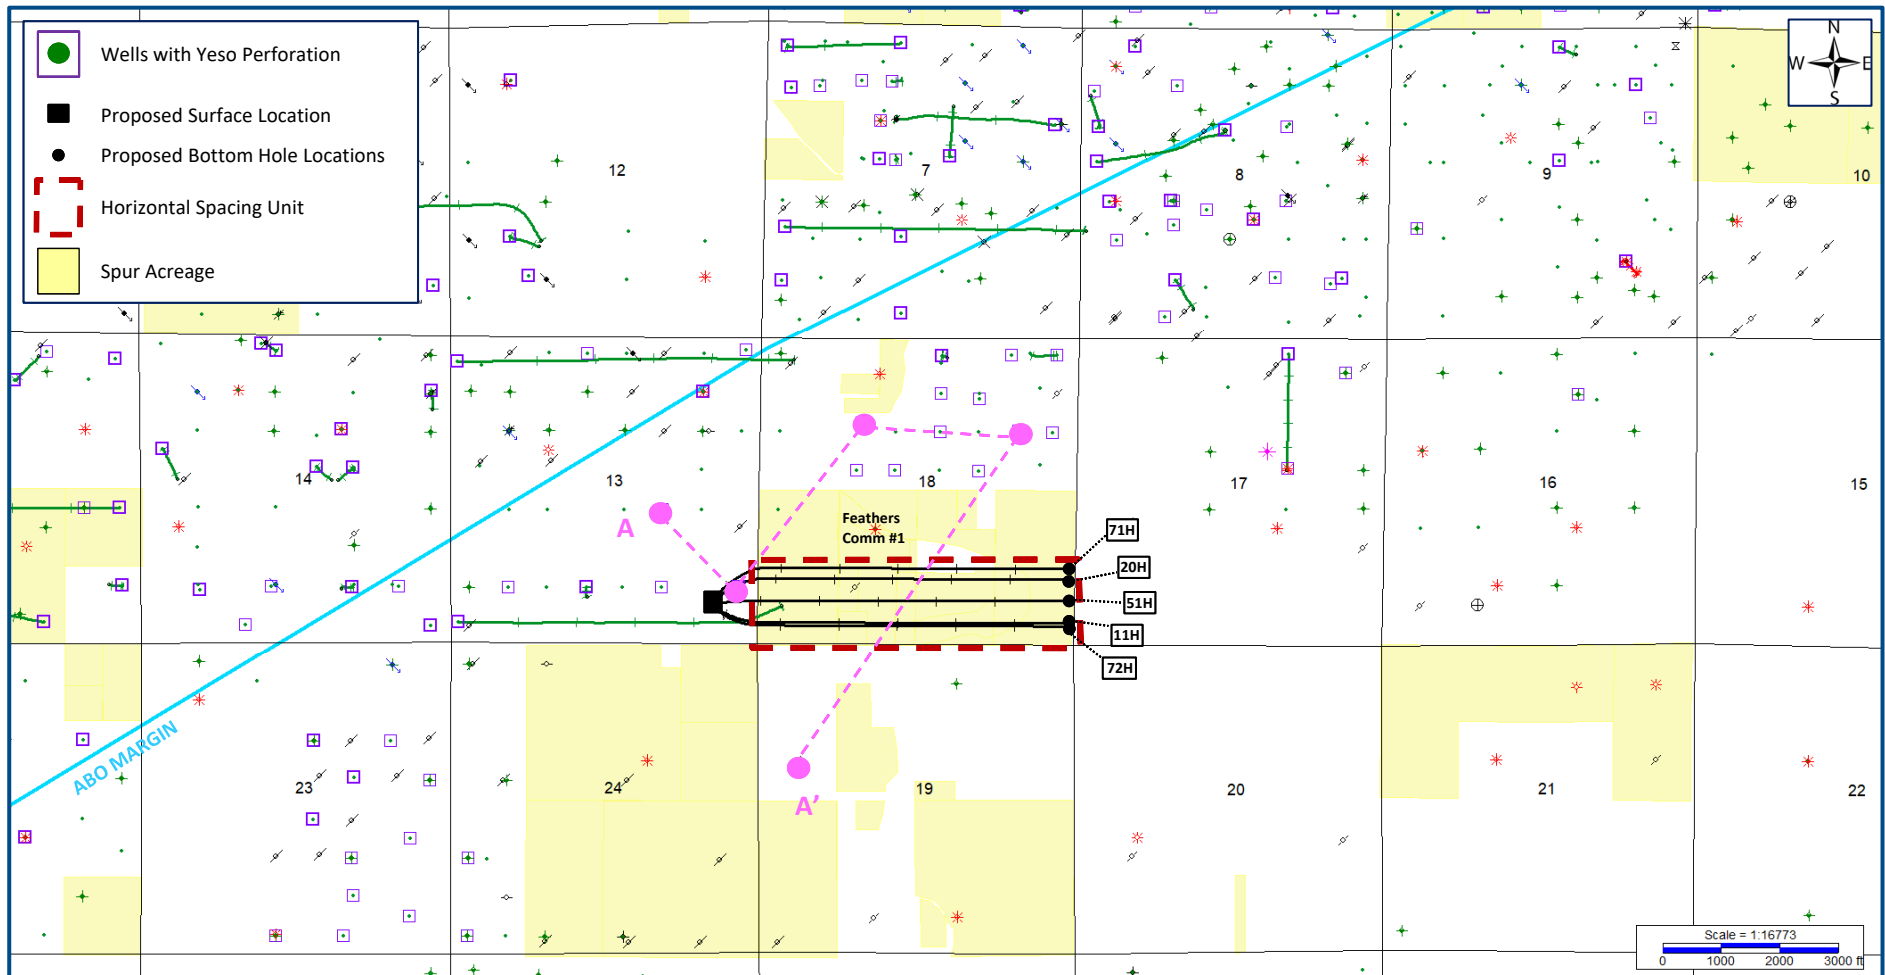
Wells with Yeso Perforation

Proposed Surface Location

Proposed Bottom Hole Locations

Horizontal Spacing Unit

Spur Acreage

N
W
E
S

12
7
8
9
10
14
13
18
17
16
15

A
Feathers Comm #1

71H
20H
51H
11H
72H

ABO MARGIN

23
24
A'
19
20
21
22

Scale = 1:16773
0 1000 2000 3000 ft